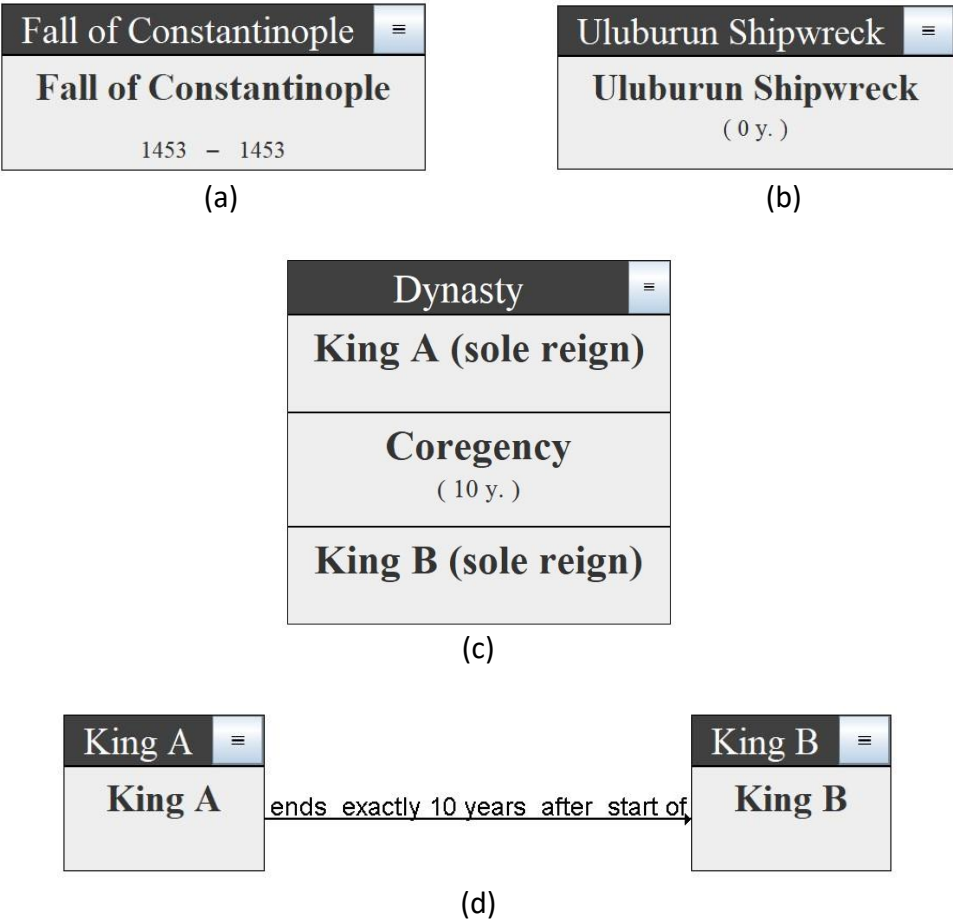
Fall of Constantinople ≡

Fall of Constantinople

1453 – 1453

(a)

Uluburun Shipwreck ≡

Uluburun Shipwreck

( 0 y. )

(b)

Dynasty ≡

King A (sole reign)

Coregency

( 10 y. )

King B (sole reign)

(c)

King A ≡

King A

ends exactly 10 years after start of

King B ≡

King B

(d)